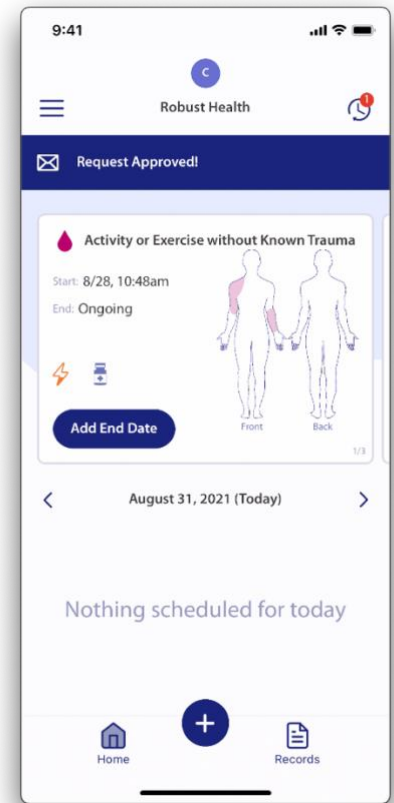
9:41

C

Robust Health

1

Request Approved!

Activity or Exercise without Known Trauma

Start: 8/28, 10:48am

End: Ongoing

Front

Back

Add End Date

1/3

August 31, 2021 (Today)

Nothing scheduled for today

+

Home

Records